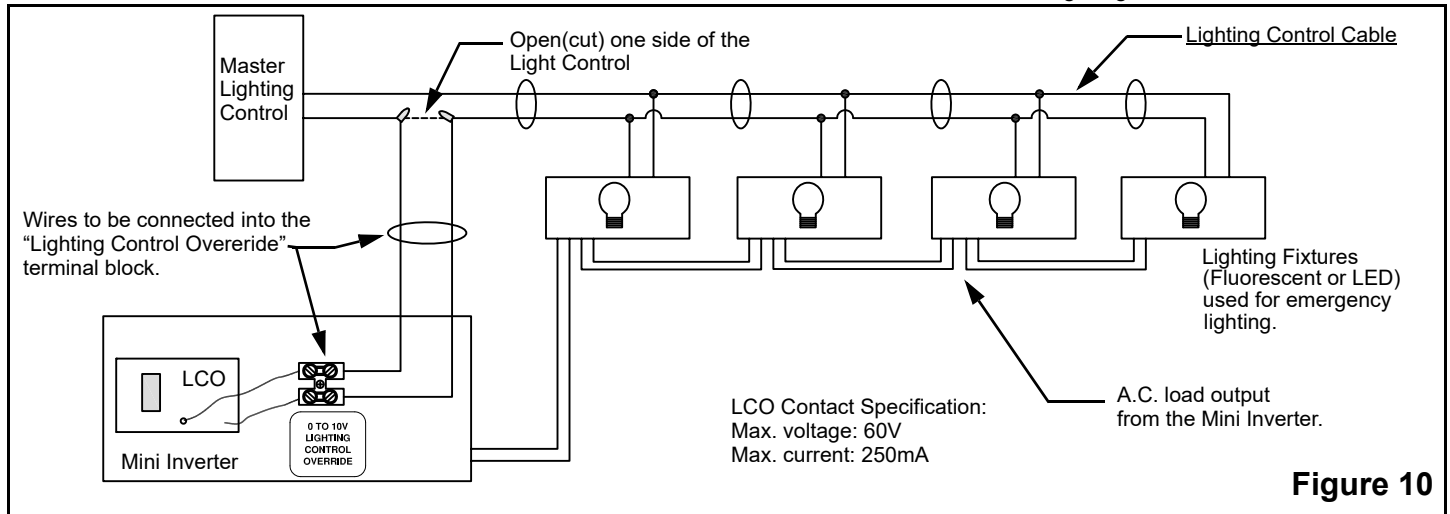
Master Lighting Control

Open(cut) one side of the Light Control

Lighting Control Cable

Wires to be connected into the "Lighting Control Overeride" terminal block.

Lighting Fixtures (Fluorescent or LED) used for emergency lighting.

LCO

0 TO 10V LIGHTING CONTROL OVERRIDE

Mini Inverter

LCO Contact Specification:
Max. voltage: 60V
Max. current: 250mA

A.C. load output from the Mini Inverter.

Figure 10